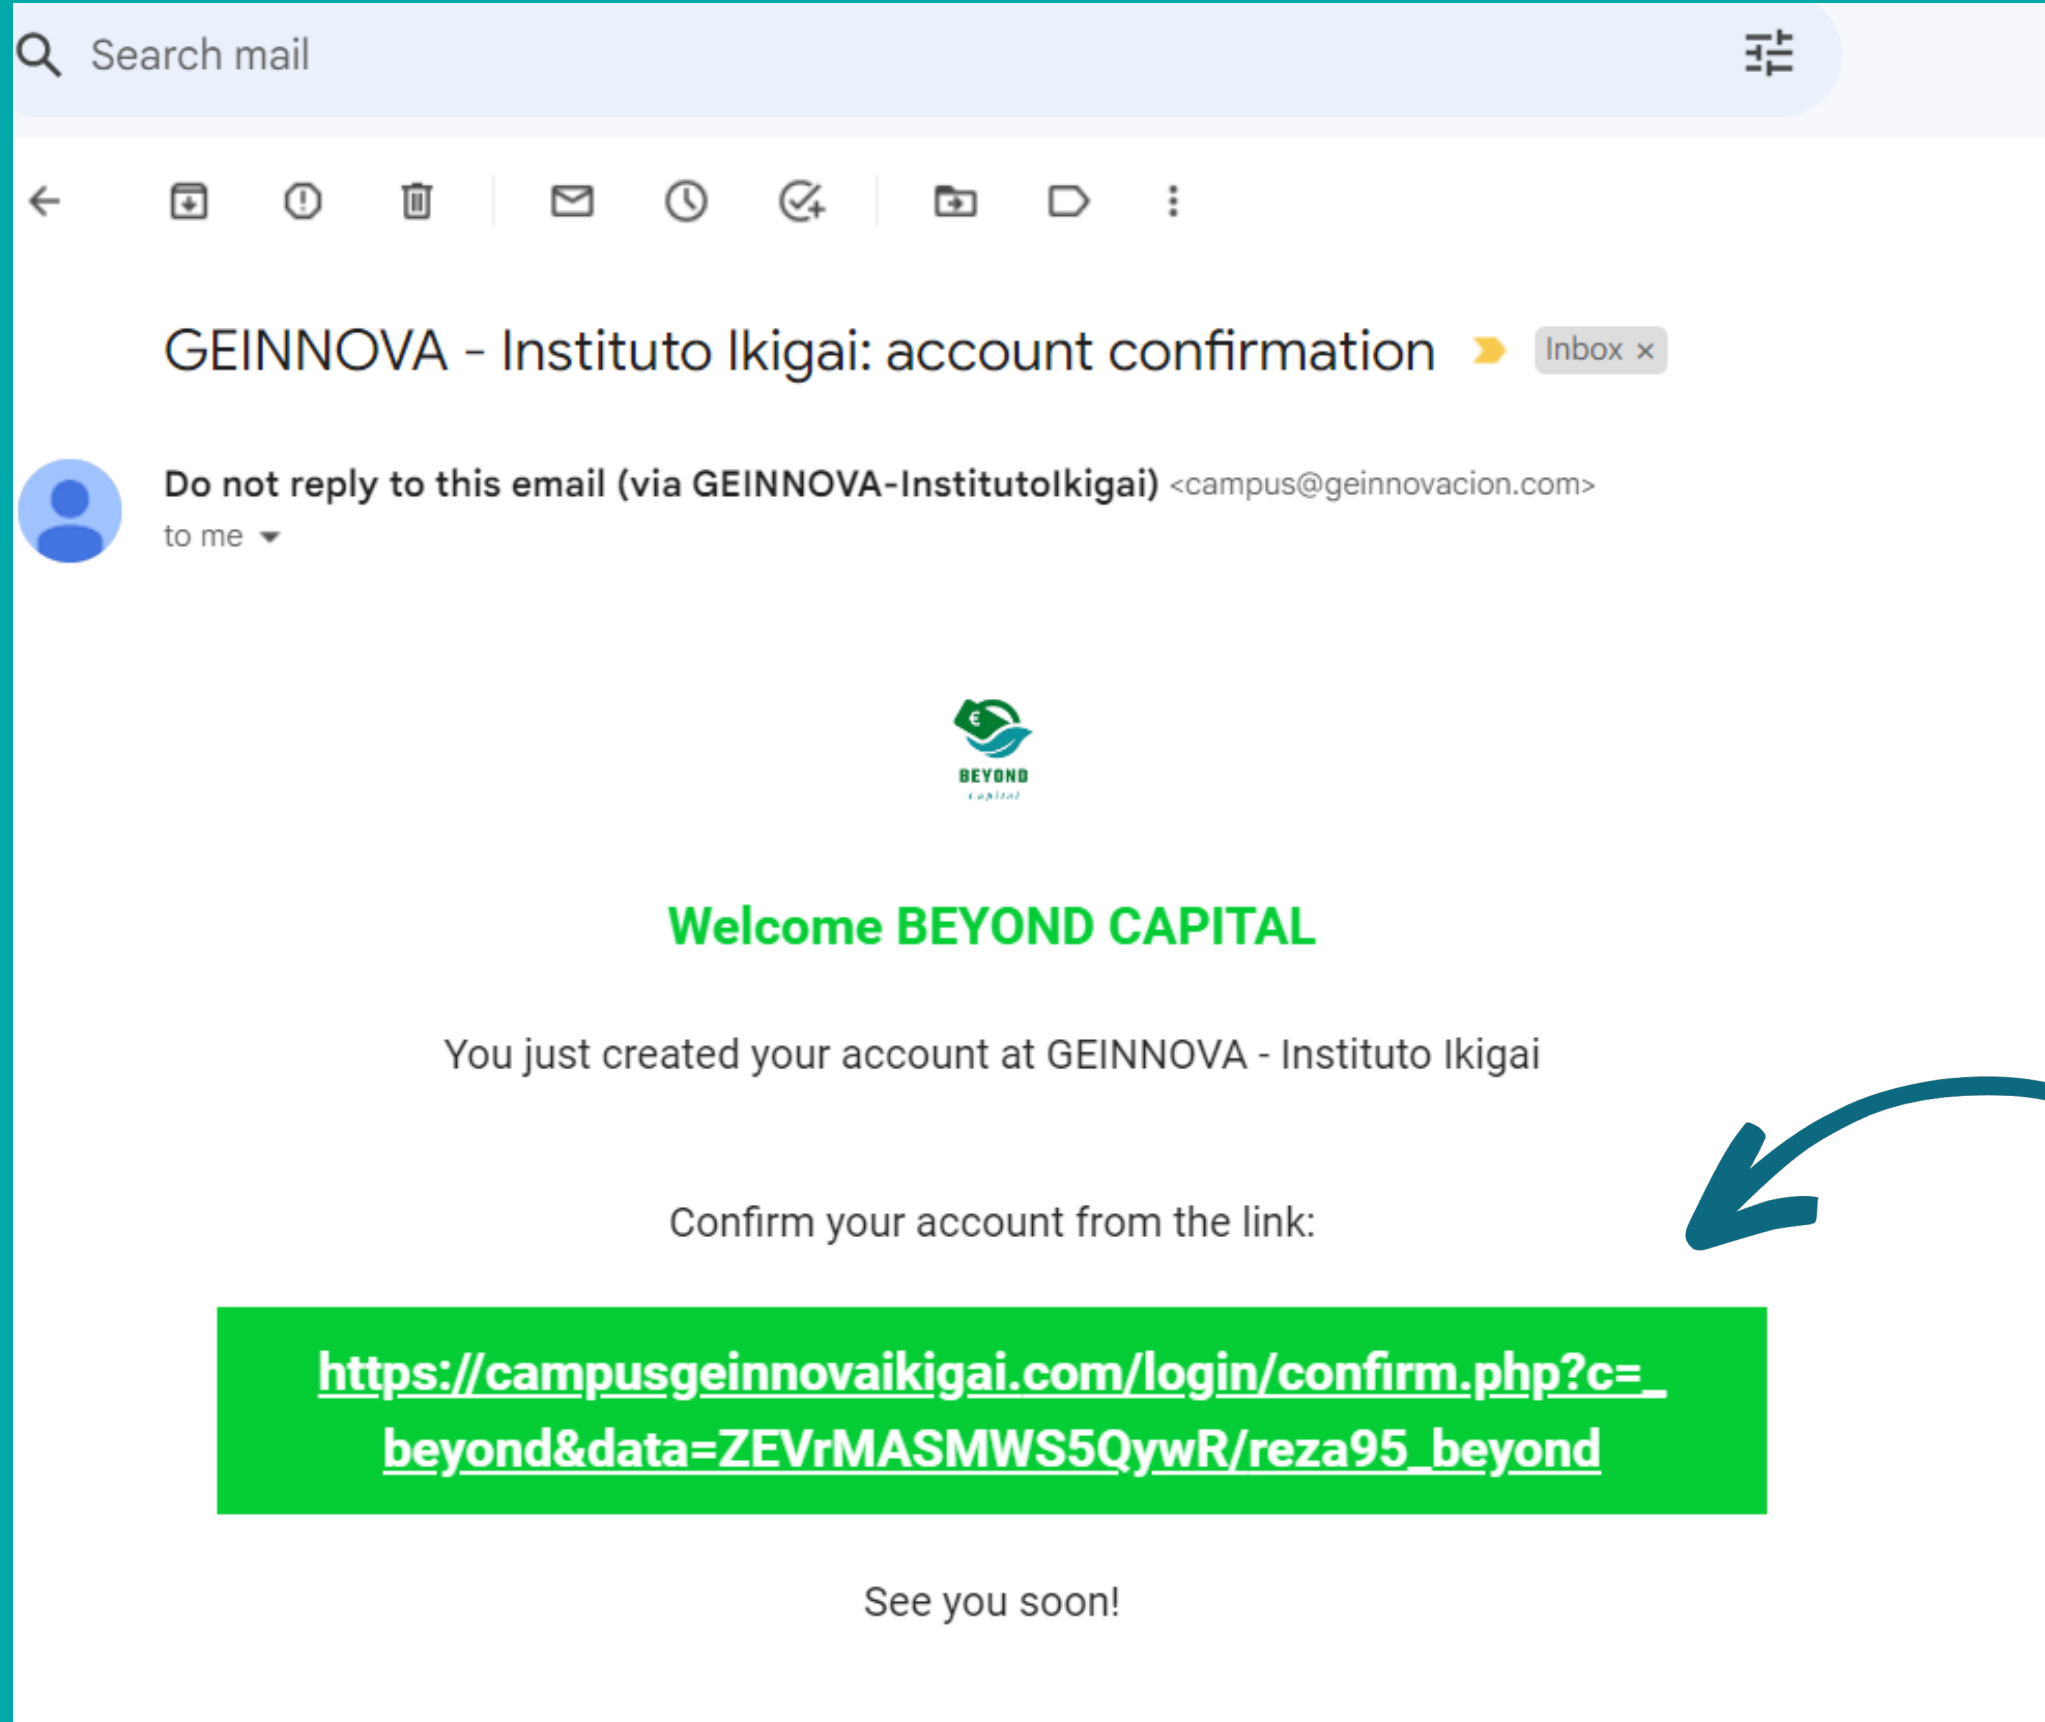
Search mail

GEINNOVA - Instituto Ikigai: account confirmation Inbox ×

Do not reply to this email (via GEINNOVA-InstitutoIkigai) <campus@geinnovacion.com>
to me

BEYOND
Capital

Welcome BEYOND CAPITAL

You just created your account at GEINNOVA - Instituto Ikigai

Confirm your account from the link:

https://campusgeinnovaikigai.com/login/confirm.php?c=_beyond&data=ZEVrMASMWS5QywR/reza95_beyond

See you soon!